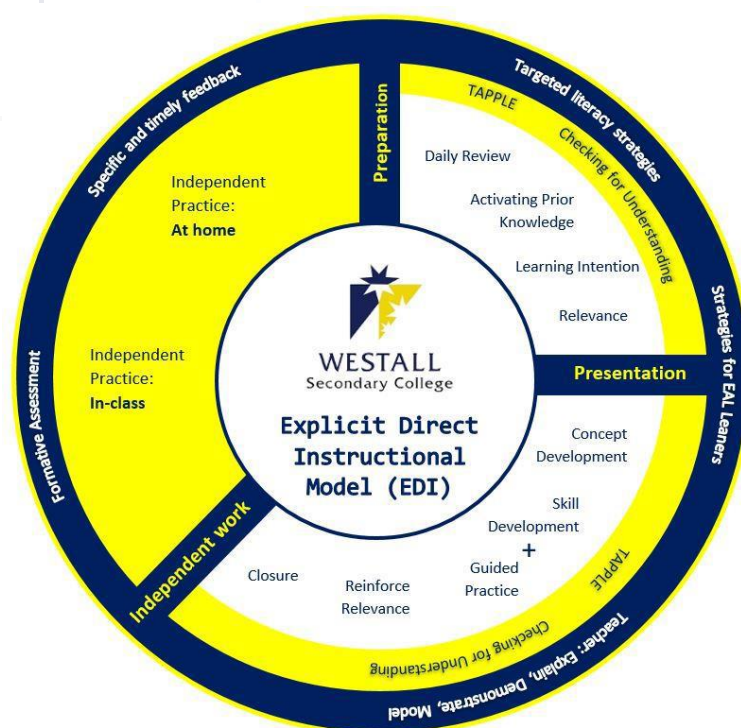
Specific and timely feedback

Targeted literacy strategies

Strategies for EAL Leaners

Teacher: Explain, Demonstrate, Model

Formative Assessment

Preparation

TAPPLE

Checking for Understanding

Daily Review

Activating Prior Knowledge

Learning Intention

Relevance

Presentation

Concept Development

Skill Development

+

Guided Practice

TAPPLE

Checking for Understanding

Closure

Reinforce Relevance

Independent work

Independent Practice: In-class

Independent Practice: At home

WESTALL Secondary College

Explicit Direct Instructional Model (EDI)